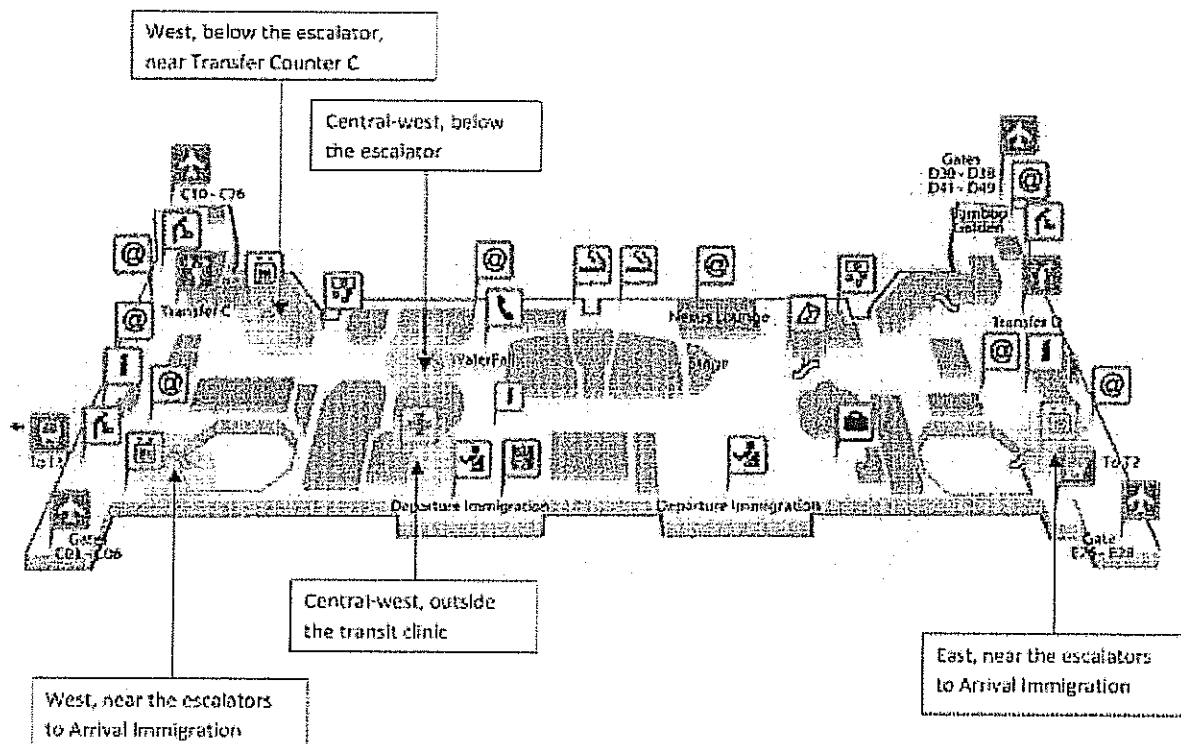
West, below the escalator, near Transfer Counter C

Central-west, below the escalator

C10 - C26

Gates D30 - D38 D41 - D49

Jumbo Golden

Transfer C

Nexus Lounge

WaterFall

Stage

Transfer D

To T1

To T2

Gate C01 - C06

Departure Immigration

Departure Immigration

Gate E2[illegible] - E28

Central-west, outside the transit clinic

East, near the escalators to Arrival Immigration

West, near the escalators to Arrival Immigration